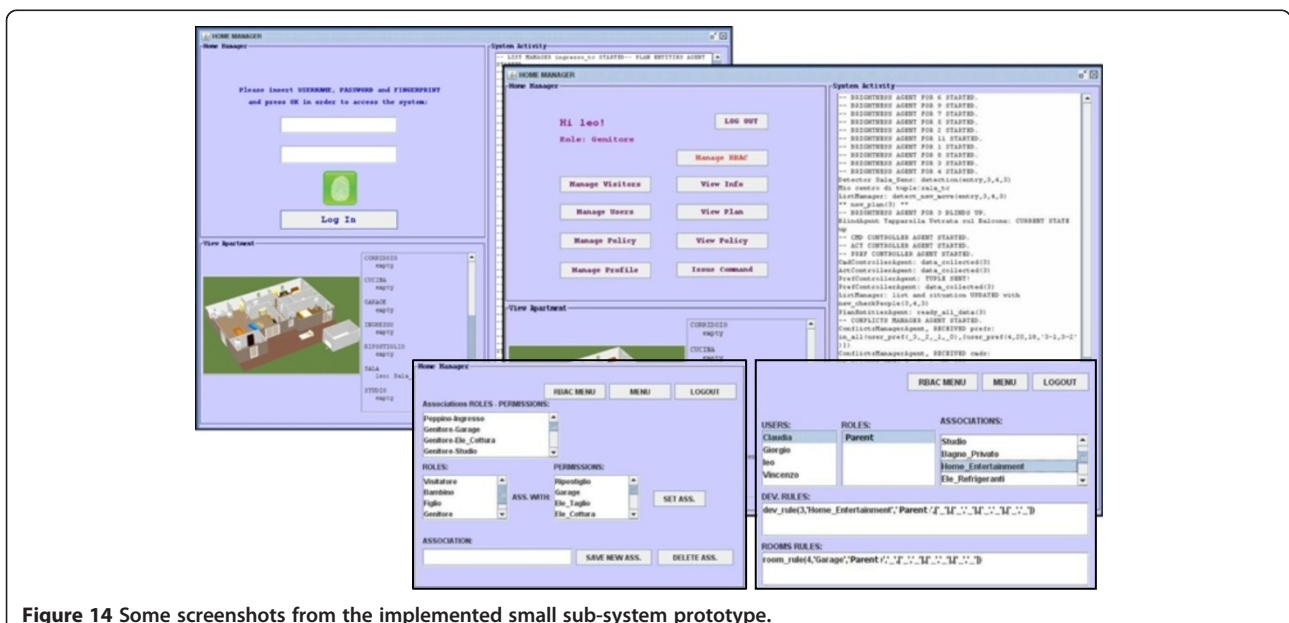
HOME MANAGER

Home Manager

Please insert USERNAME, PASSWORD and FINGERPRINT and press OK in order to access the system:

Log In

View Apartment

CORRIDOIO empty
CUCINA empty
GARAGE empty
INGRESSO empty
RIPOSTIGLIO empty
SALA leo: Sala_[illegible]
STUDIO empty

System Activity

-- LIST MANAGER ingresso_tc STARTED-- PLAN ENTITIES AGENT

HOME MANAGER

Home Manager

Hi leo!
Role: Genitore

LOG OUT
Manage RBAC
Manage Visitors
View Info
Manage Users
View Plan
Manage Policy
View Policy
Manage Profile
Issue Command

View Apartment

CORRIDOIO empty
CUCINA empty

System Activity

-- BRIGHTNESS AGENT FOR 6 STARTED.
-- BRIGHTNESS AGENT FOR 9 STARTED.
-- BRIGHTNESS AGENT FOR 7 STARTED.
-- BRIGHTNESS AGENT FOR 5 STARTED.
-- BRIGHTNESS AGENT FOR 2 STARTED.
-- BRIGHTNESS AGENT FOR 11 STARTED.
-- BRIGHTNESS AGENT FOR 1 STARTED.
-- BRIGHTNESS AGENT FOR 8 STARTED.
-- BRIGHTNESS AGENT FOR 3 STARTED.
-- BRIGHTNESS AGENT FOR 4 STARTED.
Detector Sala_Sens: detection(entry,3,4,3)
Mio centro di tuple: sala_tc
ListManager: detect_new_move(entry,3,4,3)
** new_plan(3) **
-- BRIGHTNESS AGENT FOR 3 BLINDS UP.
BlindAgent Tapparella Vetrata sul Balcone: CURRENT STATE up
-- CMD CONTROLLER AGENT STARTED.
-- ACT CONTROLLER AGENT STARTED.
-- PREF CONTROLLER AGENT STARTED.
CmdControllerAgent: data_collected(3)
ActControllerAgent: data_collected(3)
PrefControllerAgent: TUPLE SENT!
PrefControllerAgent: data_collected(3)
ListManager: list and situation UPDATED with new_checkPeople(3,4,3)
PlanEntitiesAgent: ready_all_data(3)
-- CONFLICTS MANAGER AGENT STARTED.
ConflictsManagerAgent, RECEIVED prefs: in_all(user_pref(_3,_2,_1,_0),[user_pref(4,20,18,'3-1,3-2')])
ConflictsManagerAgent, RECEIVED cmds:

Home Manager

RBAC MENU MENU LOGOUT

Associations ROLES - PERMISSIONS:
Peppino-Ingresso
Genitore-Garage
Genitore-Ele_Cottura
Genitore-Studio

ROLES:
Visitatore
Bambino
Figlio
Genitore

ASS. WITH:

PERMISSIONS:
Ripostiglio
Garage
Ele_Taglio
Ele_Cottura

SET ASS.

ASSOCIATION:

SAVE NEW ASS. DELETE ASS.

RBAC MENU MENU LOGOUT

USERS:
Claudia
Giorgio
leo
Vincenzo

ROLES:
Parent

ASSOCIATIONS:
Studio
Bagno_Privato
Home_Entertainment
Ele_Refrigeranti

DEV. RULES:
dev_rule(3,'Home_Entertainment','Parent',[_,[_],[_],[_],[_]])

ROOMS RULES:
room_rule(4,'Garage','Parent',[_,[_],[_],[_],[_]])

Figure 14 Some screenshots from the implemented small sub-system prototype.